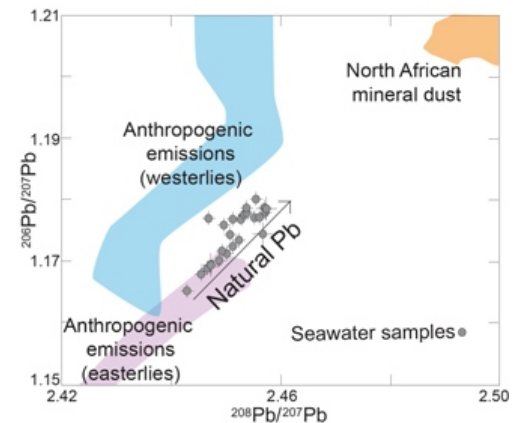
1.21

1.19

1.17

1.15

$^{206}Pb/^{207}Pb$

2.42

2.46

2.50

$^{208}Pb/^{207}Pb$

North African mineral dust

Anthropogenic emissions (westerlies)

Natural Pb

Anthropogenic emissions (easterlies)

Seawater samples